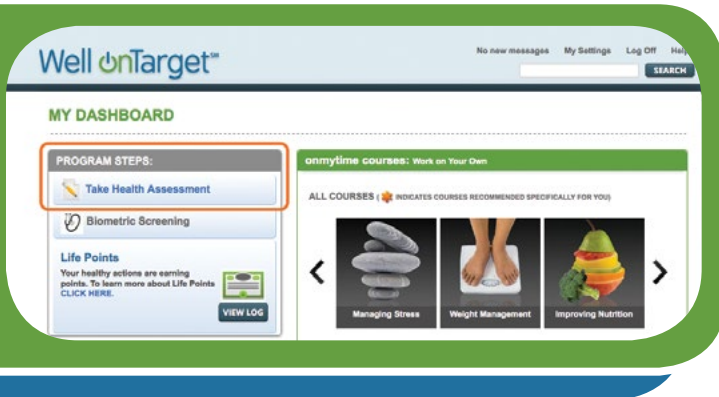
Well onTarget℠

No new messages My Settings Log Off Hel

SEARCH

MY DASHBOARD

PROGRAM STEPS:

Take Health Assessment

Biometric Screening

Life Points

Your healthy actions are earning points. To learn more about Life Points CLICK HERE.

VIEW LOG

onmytime courses: Work on Your Own

ALL COURSES ( INDICATES COURSES RECOMMENDED SPECIFICALLY FOR YOU)

Managing Stress

Weight Management

Improving Nutrition